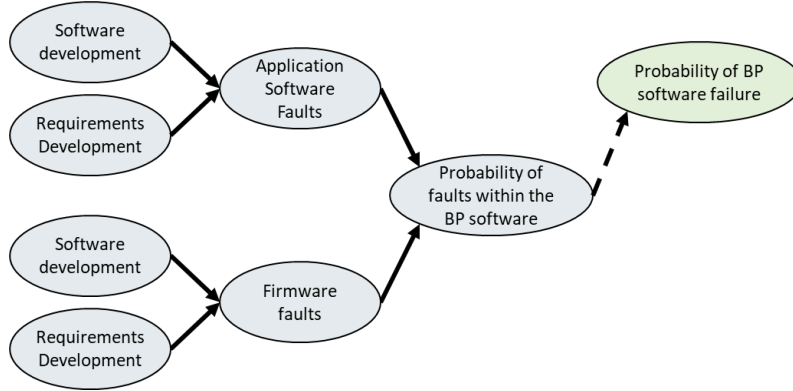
Software development

Requirements Development

Application Software Faults

Probability of BP software failure

Probability of faults within the BP software

Software development

Requirements Development

Firmware faults